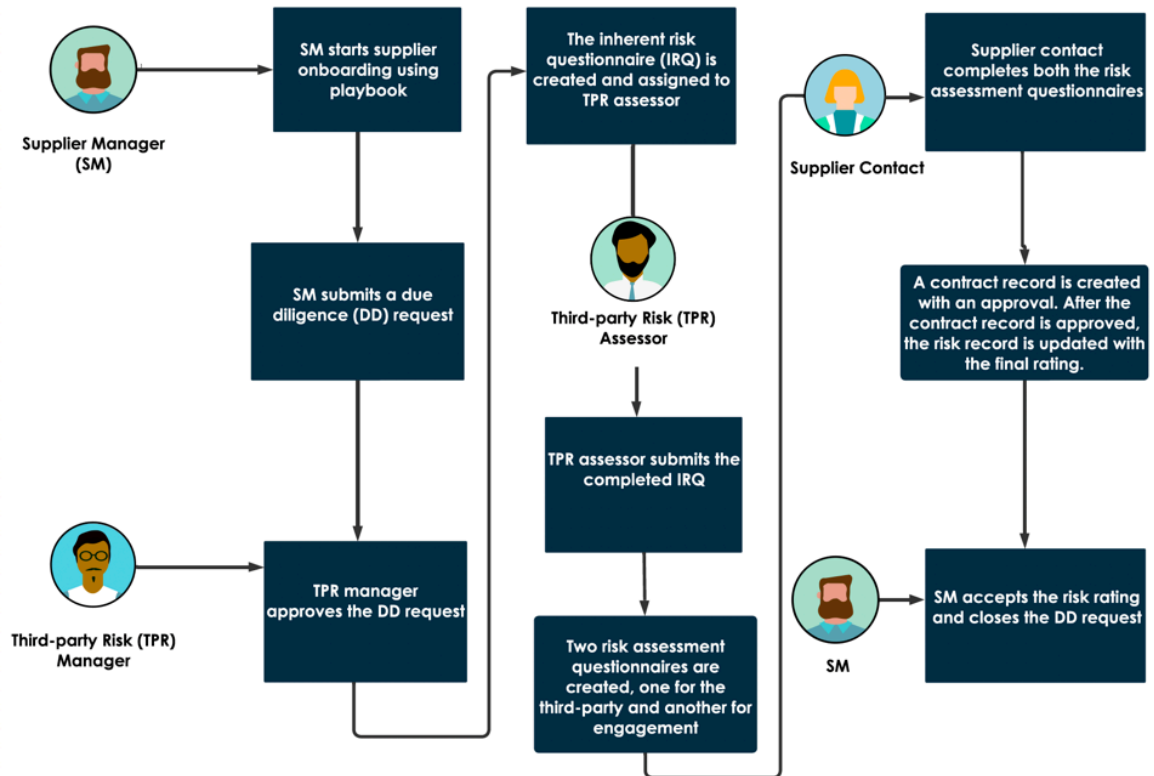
Supplier Manager (SM)

SM starts supplier onboarding using playbook

SM submits a due diligence (DD) request

Third-party Risk (TPR) Manager

TPR manager approves the DD request

The inherent risk questionnaire (IRQ) is created and assigned to TPR assessor

Third-party Risk (TPR) Assessor

TPR assessor submits the completed IRQ

Two risk assessment questionnaires are created, one for the third-party and another for engagement

Supplier Contact

Supplier contact completes both the risk assessment questionnaires

A contract record is created with an approval. After the contract record is approved, the risk record is updated with the final rating.

SM

SM accepts the risk rating and closes the DD request